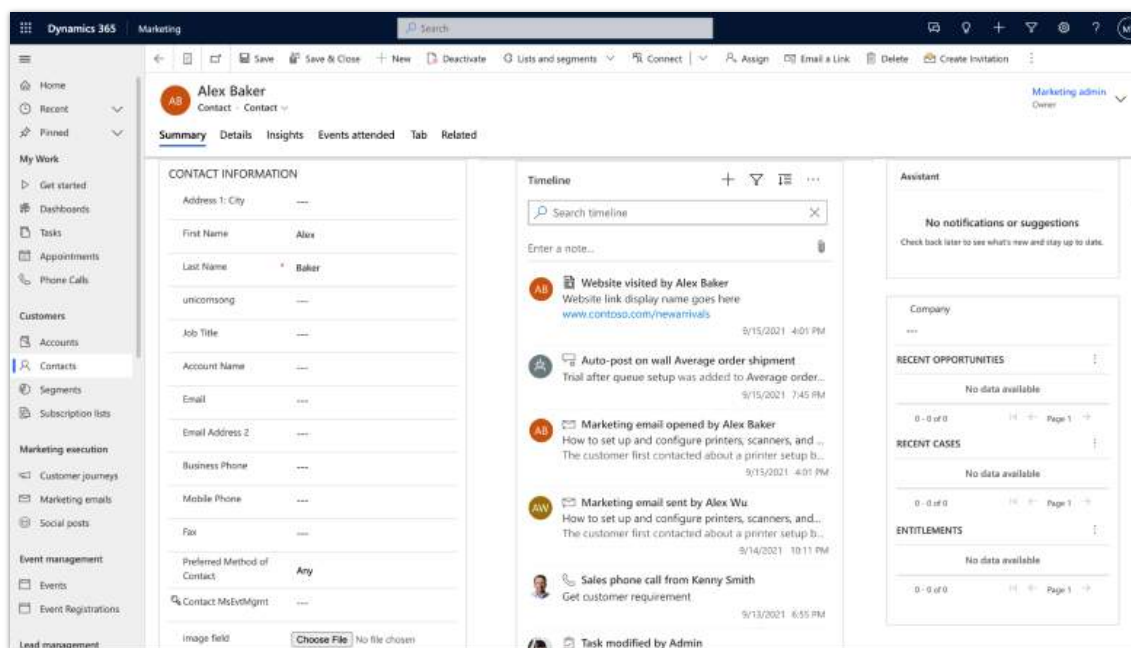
Dynamics 365 Marketing

Search

Save Save & Close + New Deactivate Lists and segments Connect Assign Email a Link Delete Create Invitation

Home
Recent
Pinned
My Work
Get started
Dashboards
Tasks
Appointments
Phone Calls
Customers
Accounts
Contacts
Segments
Subscription lists
Marketing execution
Customer journeys
Marketing emails
Social posts
Event management
Events
Event Registrations
Lead management

AB Alex Baker
Contact · Contact

Marketing admin
Owner

Summary Details Insights Events attended Tab Related

CONTACT INFORMATION

| | |
|---|---|
| Address 1: City | --- |
| First Name | Alex |
| Last Name * | Baker |
| unicornsong | --- |
| Job Title | --- |
| Account Name | --- |
| Email | --- |
| Email Address 2 | --- |
| Business Phone | --- |
| Mobile Phone | --- |
| Fax | --- |
| Preferred Method of Contact | Any |
| Contact MsEvtMgmt | --- |
| Image field | Choose File No file chosen |

Timeline

Search timeline

Enter a note...

Website visited by Alex Baker
Website link display name goes here
www.contoso.com/newarrivals
9/15/2021 4:01 PM

Auto-post on wall Average order shipment
Trial after queue setup was added to Average order...
9/15/2021 7:45 PM

Marketing email opened by Alex Baker
How to set up and configure printers, scanners, and ...
The customer first contacted about a printer setup b...
9/15/2021 4:01 PM

Marketing email sent by Alex Wu
How to set up and configure printers, scanners, and...
The customer first contacted about a printer setup b...
9/14/2021 10:11 PM

Sales phone call from Kenny Smith
Get customer requirement
9/13/2021 6:55 PM

Task modified by Admin

Assistant

No notifications or suggestions
Check back later to see what's new and stay up to date.

Company
---

RECENT OPPORTUNITIES
No data available
0 - 0 of 0 Page 1

RECENT CASES
No data available
0 - 0 of 0 Page 1

ENTITLEMENTS
No data available
0 - 0 of 0 Page 1